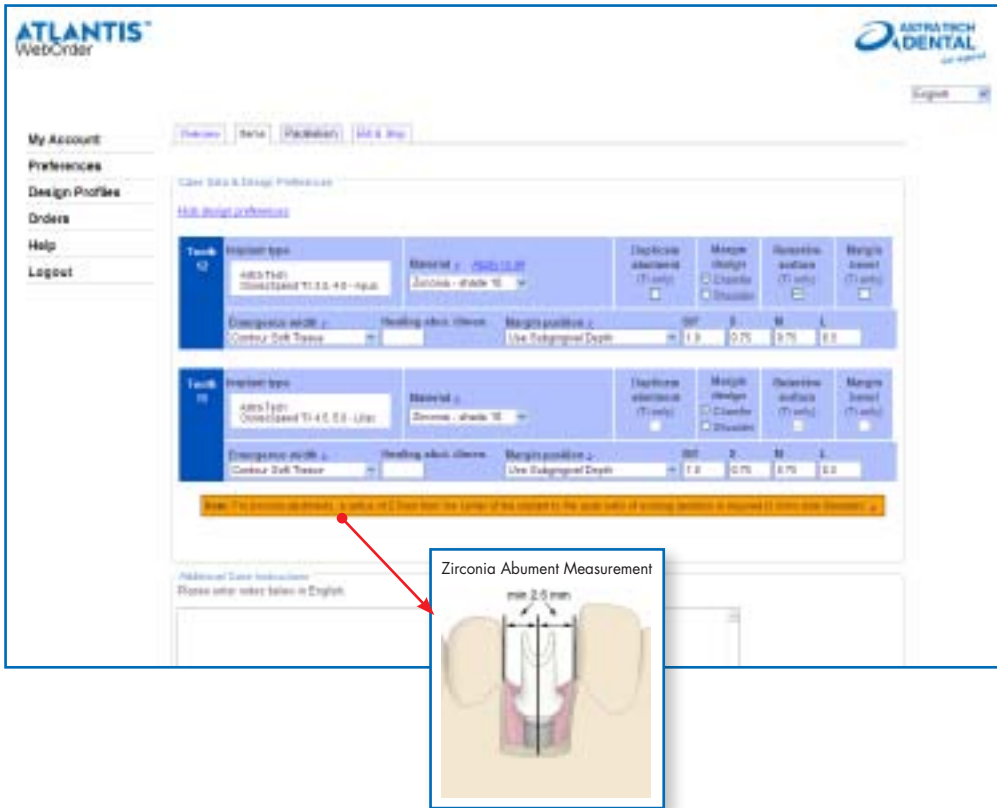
ATLANTIS™
WebOrder

ASTRA TECH
DENTAL

English

My Account
Preferences
Design Profiles
Orders
Help
Logout

Overview | Items | Placement | Bill & Ship

Case Data & Design Preferences

Hide design preferences

| Tooth 12 | Implant type: Astra Tech OsseoSpeed TX 3.5, 4.0 - Aqua | Material: Zirconia - shade 10 | Duplicate abutment (Ti only) | Margin design: Chamfer / Shoulder | Retentive surface (Ti only) | Margin bevel (Ti only) |
|---|---|---|---|---|---|---|
| | Emergence width: Contour Soft Tissue | Healing abut. / Sleeve | Margin position: Use Subgingival Depth | 1.0 | 0.75 | 0.75 | 0.0 |

| Tooth 11 | Implant type: Astra Tech OsseoSpeed TX 4.5, 5.0 - Lilac | Material: Zirconia - shade 10 | Duplicate abutment (Ti only) | Margin design: Chamfer / Shoulder | Retentive surface (Ti only) | Margin bevel (Ti only) |
|---|---|---|---|---|---|---|
| | Emergence width: Contour Soft Tissue | Healing abut. / Sleeve | Margin position: Use Subgingival Depth | 1.0 | 0.75 | 0.75 | 0.0 |

Note: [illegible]

Additional Case Instructions
Please enter notes below in English.

Zirconia Abument Measurement
min 2.5 mm